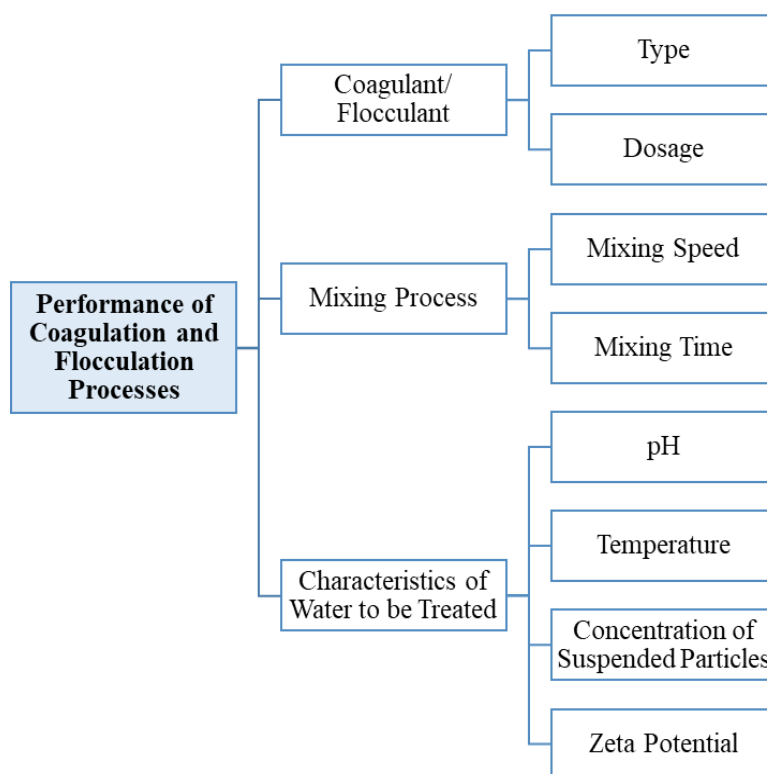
Performance of Coagulation and Flocculation Processes

Coagulant/ Flocculant

Type

Dosage

Mixing Process

Mixing Speed

Mixing Time

Characteristics of Water to be Treated

pH

Temperature

Concentration of Suspended Particles

Zeta Potential